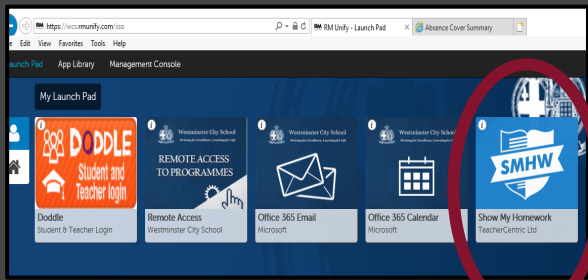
https://wcs.rmunify.com/sso
RM Unify - Launch Pad
Absence Cover Summary
e Edit View Favorites Tools Help
aunch Pad App Library Management Console
My Launch Pad
DODDLE Student and Teacher login
Doddle
Student & Teacher Login
Westminster City School
REMOTE ACCESS TO PROGRAMMES
Remote Access
Westminster City School
Westminster City School
Office 365 Email
Microsoft
Westminster City School
Office 365 Calendar
Microsoft
SMHW
Show My Homework
TeacherCentric Ltd